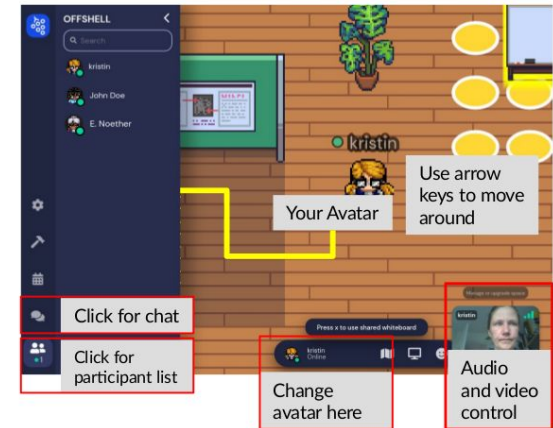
OFFSHELL

Search

kristin

John Doe

E. Noether

kristin

Use arrow keys to move around

Your Avatar

Click for chat

Click for participant list

Press x to use shared whiteboard

kristin
Online

Change avatar here

Manage or upgrade space

kristin

Audio and video control